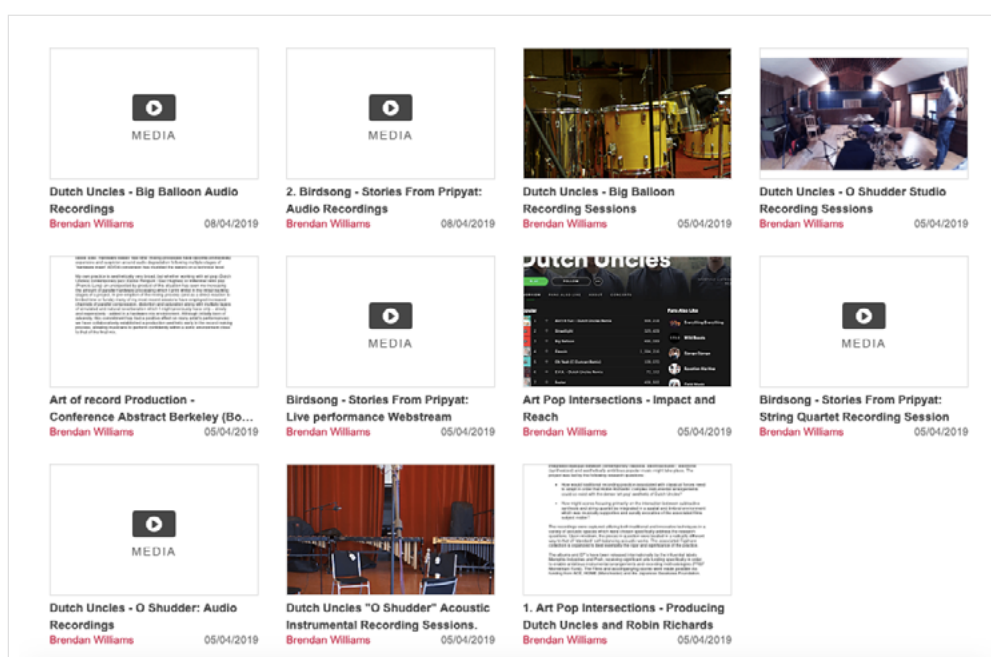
MEDIA

Dutch Uncles - Big Balloon Audio Recordings
Brendan Williams 08/04/2019

MEDIA

2. Birdsong - Stories From Pripyat: Audio Recordings
Brendan Williams 08/04/2019

Dutch Uncles - Big Balloon Recording Sessions
Brendan Williams 05/04/2019

Dutch Uncles - O Shudder Studio Recording Sessions
Brendan Williams 05/04/2019

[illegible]

Art of record Production - Conference Abstract Berkeley (Bo...
Brendan Williams 05/04/2019

MEDIA

Birdsong - Stories From Pripyat: Live performance Webstream
Brendan Williams 05/04/2019

Dutch Uncles

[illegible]

Art Pop Intersections - Impact and Reach
Brendan Williams 05/04/2019

MEDIA

Birdsong - Stories From Pripyat: String Quartet Recording Session
Brendan Williams 05/04/2019

MEDIA

Dutch Uncles - O Shudder: Audio Recordings
Brendan Williams 05/04/2019

Dutch Uncles "O Shudder" Acoustic Instrumental Recording Sessions.
Brendan Williams 05/04/2019

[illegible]

1. Art Pop Intersections - Producing Dutch Uncles and Robin Richards
Brendan Williams 05/04/2019